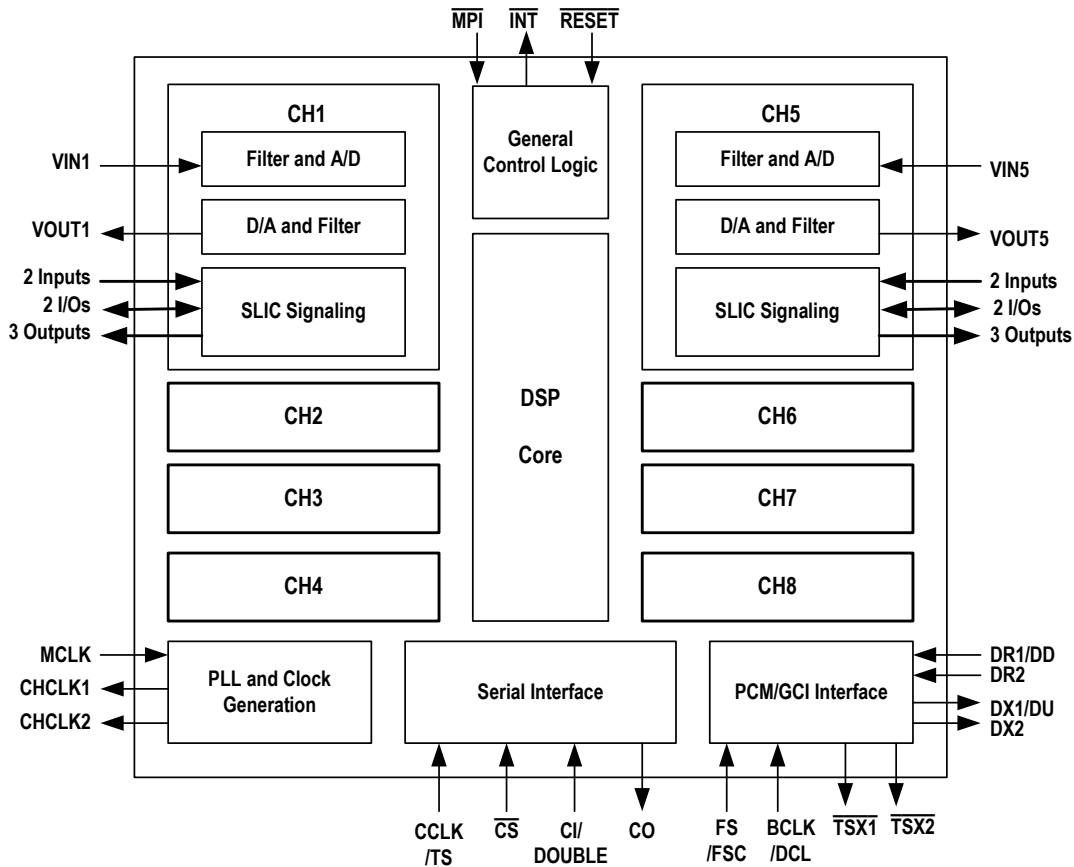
$\overline{MPI}$ $\overline{INT}$ $\overline{RESET}$

CH1
VIN1
Filter and A/D
VOUT1
D/A and Filter
2 Inputs
2 I/Os
3 Outputs
SLIC Signaling

General Control Logic

CH5
Filter and A/D
VIN5
D/A and Filter
VOUT5
2 Inputs
2 I/Os
3 Outputs
SLIC Signaling

DSP

Core

CH2
CH3
CH4
CH6
CH7
CH8

MCLK
CHCLK1
CHCLK2
PLL and Clock Generation

Serial Interface

PCM/GCI Interface
DR1/DD
DR2
DX1/DU
DX2

CCLK /TS
$\overline{CS}$
CI/ DOUBLE
CO
FS /FSC
BCLK /DCL
$\overline{TSX1}$
$\overline{TSX2}$